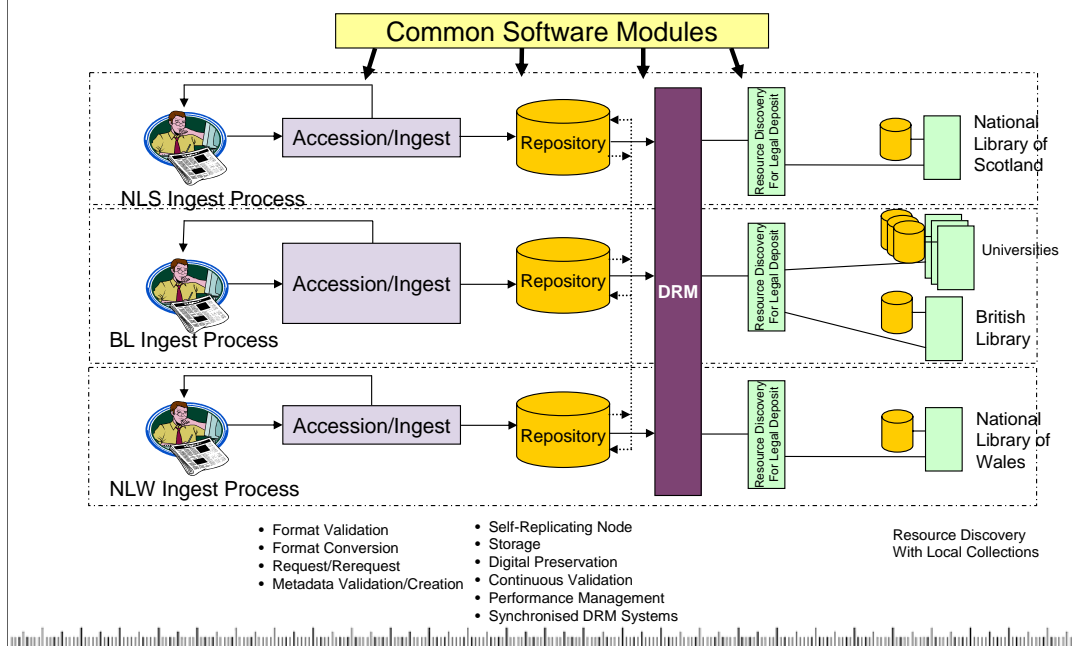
Common Software Modules

Accession/Ingest

Repository

DRM

Resource Discovery For Legal Deposit

National Library of Scotland

NLS Ingest Process

Accession/Ingest

Repository

Resource Discovery For Legal Deposit

Universities

British Library

BL Ingest Process

Accession/Ingest

Repository

Resource Discovery For Legal Deposit

National Library of Wales

NLW Ingest Process

• Format Validation
• Format Conversion
• Request/Rerequest
• Metadata Validation/Creation

• Self-Replicating Node
• Storage
• Digital Preservation
• Continuous Validation
• Performance Management
• Synchronised DRM Systems

Resource Discovery With Local Collections